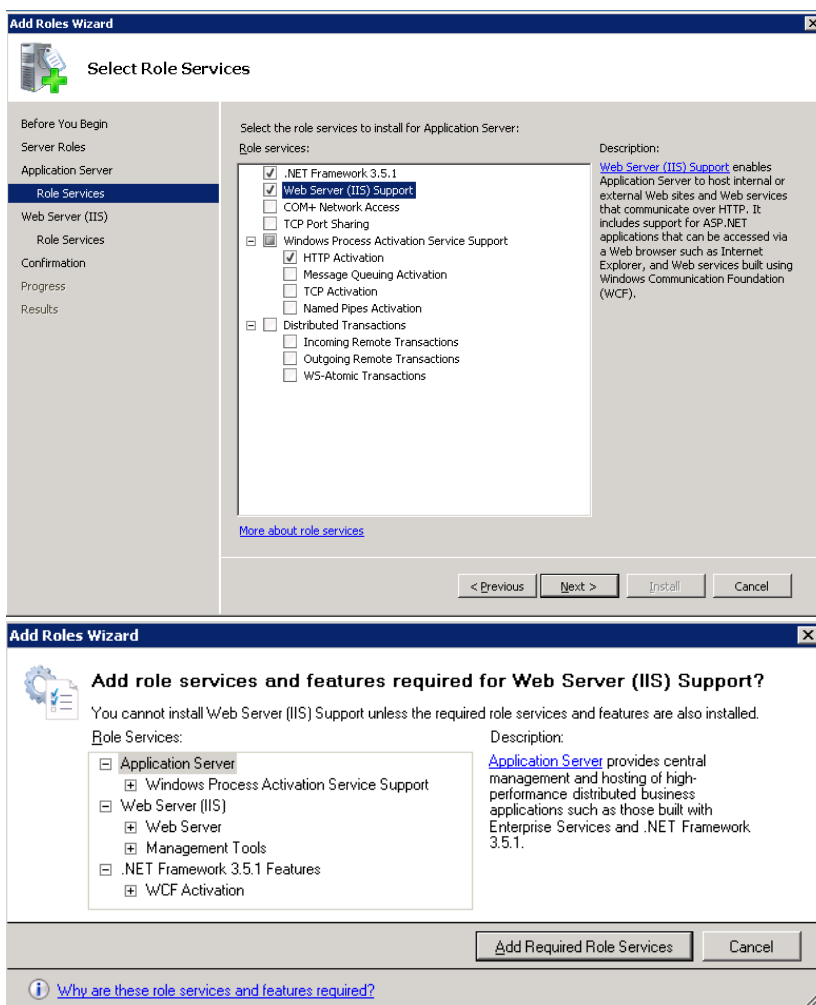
Add Roles Wizard

Select Role Services

Before You Begin
Server Roles
Application Server
Role Services
Web Server (IIS)
Role Services
Confirmation
Progress
Results

Select the role services to install for Application Server:

Role services:

.NET Framework 3.5.1
Web Server (IIS) Support
COM+ Network Access
TCP Port Sharing
Windows Process Activation Service Support
HTTP Activation
Message Queuing Activation
TCP Activation
Named Pipes Activation
Distributed Transactions
Incoming Remote Transactions
Outgoing Remote Transactions
WS-Atomic Transactions

Description:

Web Server (IIS) Support enables Application Server to host internal or external Web sites and Web services that communicate over HTTP. It includes support for ASP.NET applications that can be accessed via a Web browser such as Internet Explorer, and Web services built using Windows Communication Foundation (WCF).

More about role services

< Previous Next > Install Cancel

Add Roles Wizard

Add role services and features required for Web Server (IIS) Support?

You cannot install Web Server (IIS) Support unless the required role services and features are also installed.

Role Services:

Application Server
Windows Process Activation Service Support
Web Server (IIS)
Web Server
Management Tools
.NET Framework 3.5.1 Features
WCF Activation

Description:

Application Server provides central management and hosting of high-performance distributed business applications such as those built with Enterprise Services and .NET Framework 3.5.1.

Add Required Role Services Cancel

Why are these role services and features required?